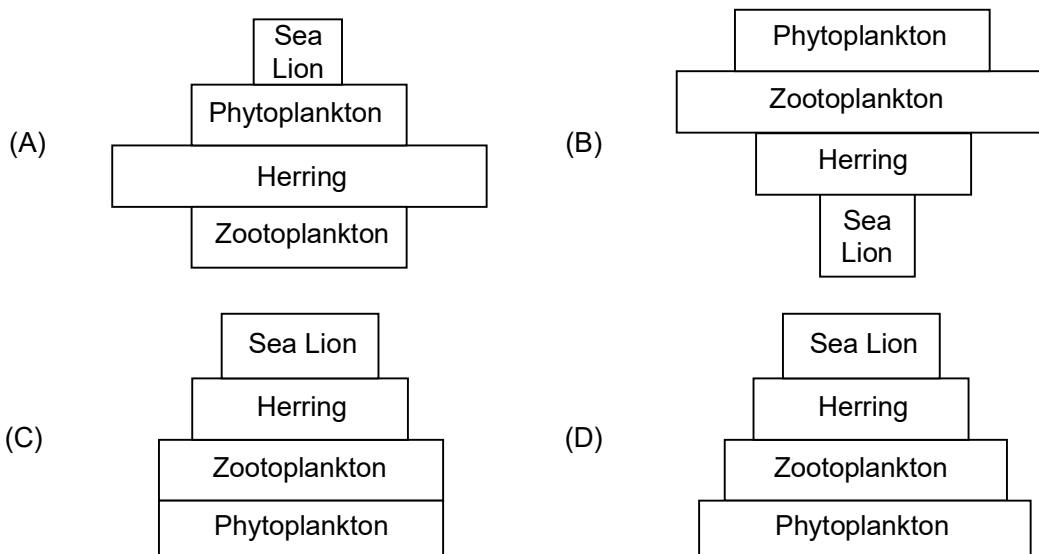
(A)

Sea Lion

Phytoplankton

Herring

Zootoplankton

(B)

Phytoplankton

Zootoplankton

Herring

Sea Lion

(C)

Sea Lion

Herring

Zootoplankton

Phytoplankton

(D)

Sea Lion

Herring

Zootoplankton

Phytoplankton